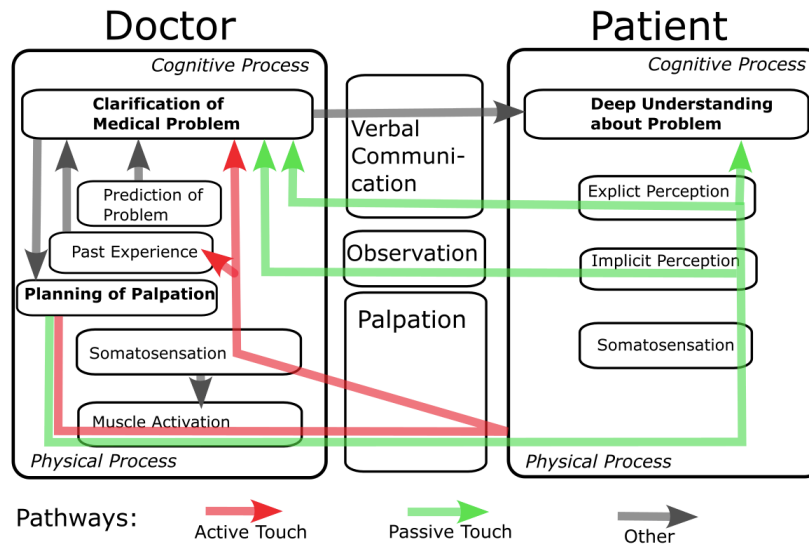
Doctor

Patient

Cognitive Process

Clarification of Medical Problem

Prediction of Problem

Past Experience

Planning of Palpation

Somatosensation

Muscle Activation

Physical Process

Verbal Communication

Observation

Palpation

Cognitive Process

Deep Understanding about Problem

Explict Perception

Implicit Perception

Somatosensation

Physical Process

Pathways:

Active Touch

Passive Touch

Other